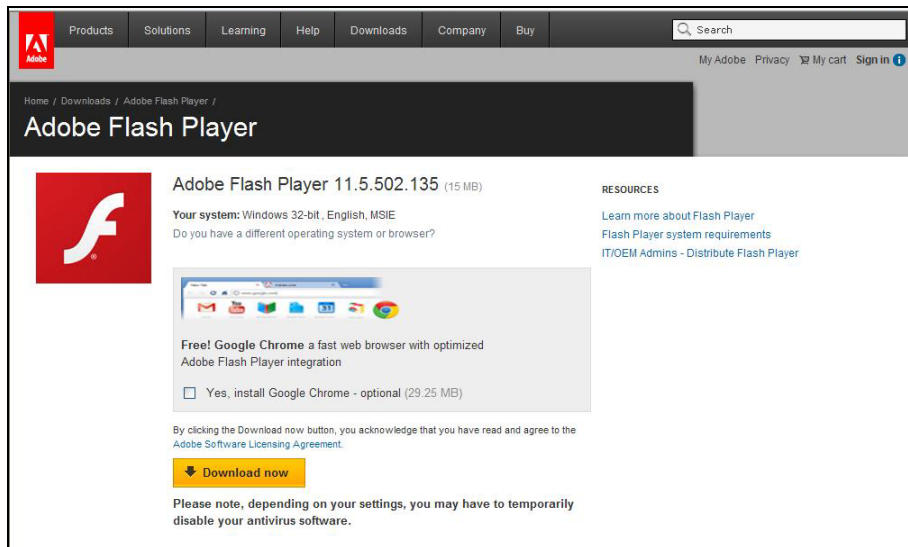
Adobe

Products Solutions Learning Help Downloads Company Buy

Search

My Adobe Privacy My cart Sign in

Home / Downloads / Adobe Flash Player /

Adobe Flash Player

Adobe Flash Player 11.5.502.135 (15 MB)

Your system: Windows 32-bit , English, MSIE

Do you have a different operating system or browser?

Free! Google Chrome a fast web browser with optimized Adobe Flash Player integration

Yes, install Google Chrome - optional (29.25 MB)

By clicking the Download now button, you acknowledge that you have read and agree to the Adobe Software Licensing Agreement.

Download now

Please note, depending on your settings, you may have to temporarily disable your antivirus software.

RESOURCES

Learn more about Flash Player

Flash Player system requirements

IT/OEM Admins - Distribute Flash Player